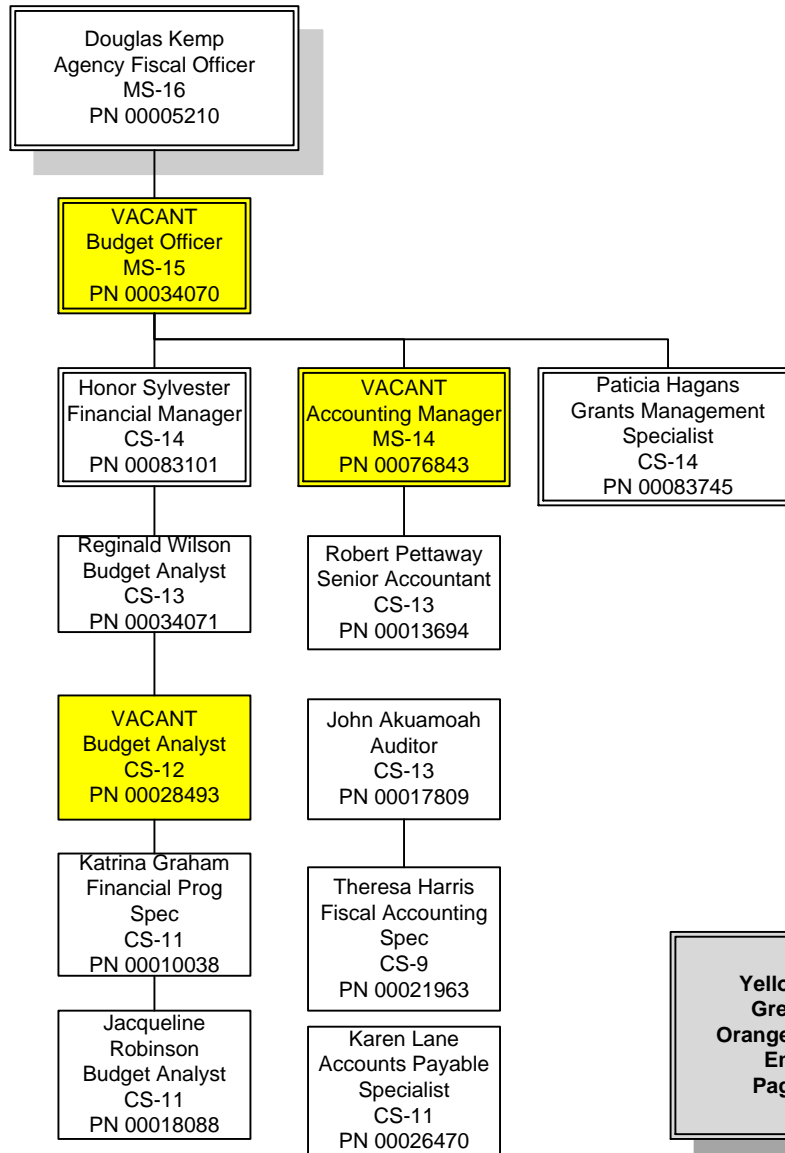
Douglas Kemp
Agency Fiscal Officer
MS-16
PN 00005210

VACANT
Budget Officer
MS-15
PN 00034070

Honor Sylvester
Financial Manager
CS-14
PN 00083101

VACANT
Accounting Manager
MS-14
PN 00076843

Paticia Hagans
Grants Management
Specialist
CS-14
PN 00083745

Reginald Wilson
Budget Analyst
CS-13
PN 00034071

Robert Pettaway
Senior Accountant
CS-13
PN 00013694

VACANT
Budget Analyst
CS-12
PN 00028493

John Akuamoah
Auditor
CS-13
PN 00017809

Katrina Graham
Financial Prog
Spec
CS-11
PN 00010038

Theresa Harris
Fiscal Accounting
Spec
CS-9
PN 00021963

Jacqueline
Robinson
Budget Analyst
CS-11
PN 00018088

Karen Lane
Accounts Payable
Specialist
CS-11
PN 00026470

Yello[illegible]
Gre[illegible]
Orange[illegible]
En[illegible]
Pag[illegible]